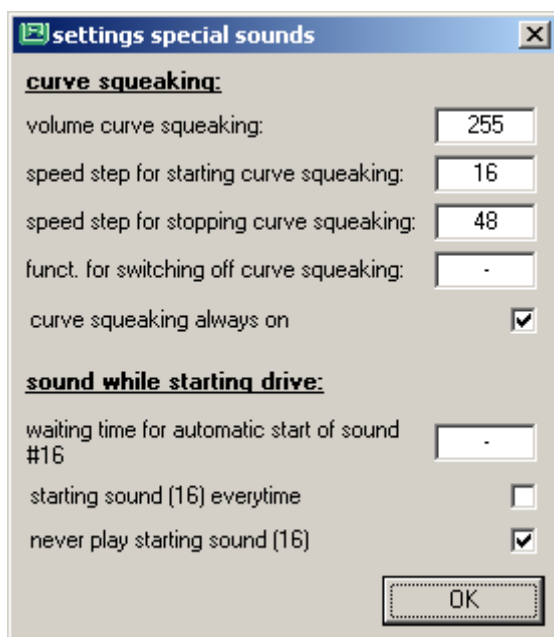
settings special sounds

curve squeaking:

volume curve squeaking: 255

speed step for starting curve squeaking: 16

speed step for stopping curve squeaking: 48

funct. for switching off curve squeaking: -

curve squeaking always on

sound while starting drive:

waiting time for automatic start of sound #16 -

starting sound (16) everytime

never play starting sound (16)

OK